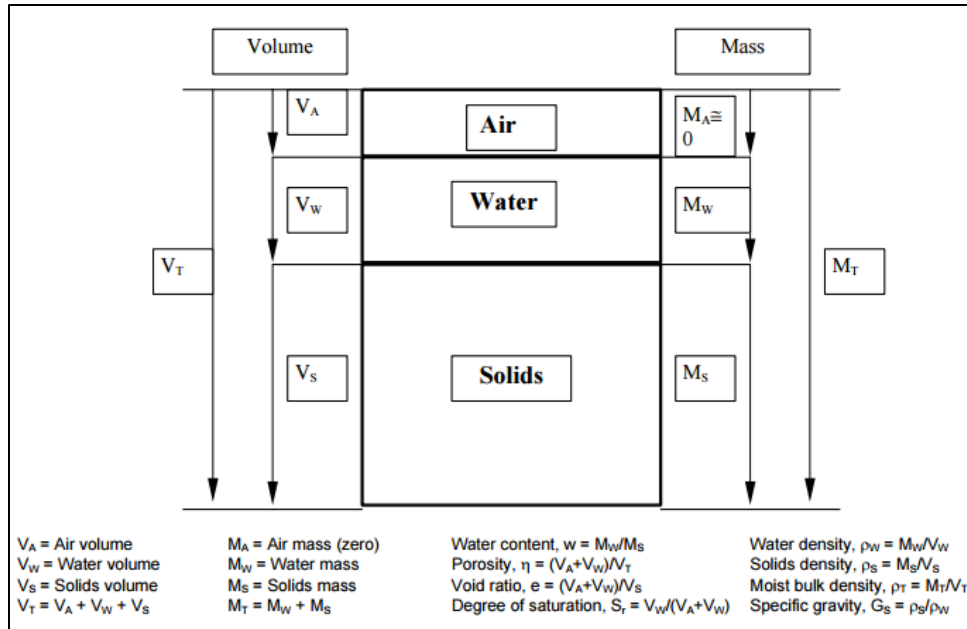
Volume

Mass

$V_A$

Air

$M_A \cong 0$

$V_W$

Water

$M_W$

$V_T$

$M_T$

$V_S$

Solids

$M_S$

$V_A$ = Air volume
$V_W$ = Water volume
$V_S$ = Solids volume
$V_T = V_A + V_W + V_S$

$M_A$ = Air mass (zero)
$M_W$ = Water mass
$M_S$ = Solids mass
$M_T = M_W + M_S$

Water content, $w = M_W/M_S$
Porosity, $\eta = (V_A+V_W)/V_T$
Void ratio, $e = (V_A+V_W)/V_S$
Degree of saturation, $S_r = V_W/(V_A+V_W)$

Water density, $\rho_W = M_W/V_W$
Solids density, $\rho_S = M_S/V_S$
Moist bulk density, $\rho_T = M_T/V_T$
Specific gravity, $G_S = \rho_S/\rho_W$